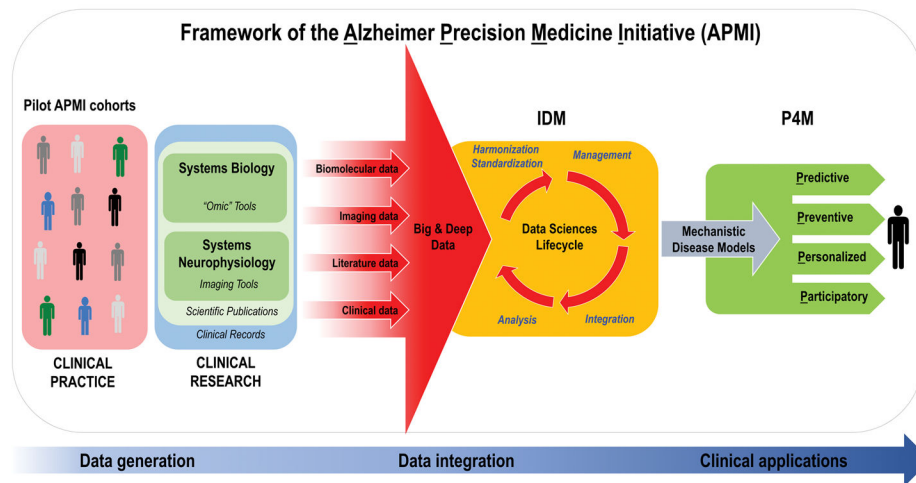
Framework of the Alzheimer Precision Medicine Initiative (APMI)

Pilot APMI cohorts

Systems Biology

"Omic" Tools

Systems Neurophysiology

Imaging Tools

Scientific Publications

Clinical Records

CLINICAL PRACTICE

CLINICAL RESEARCH

Biomolecular data

Imaging data

Literature data

Clinical data

Big & Deep Data

IDM

Harmonization Standardization

Management

Data Sciences Lifecycle

Analysis

Integration

P4M

Mechanistic Disease Models

Predictive

Preventive

Personalized

Participatory

Data generation

Data integration

Clinical applications